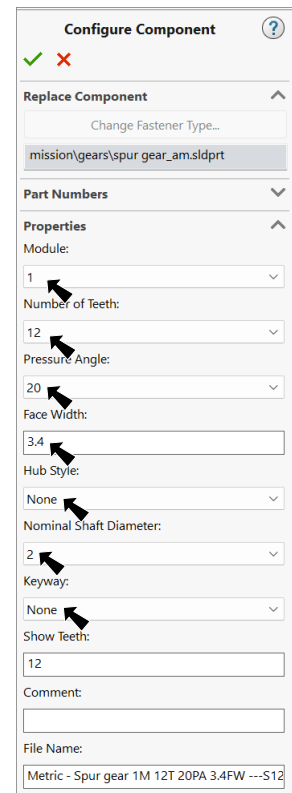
Configure Component

?

Replace Component

Change Fastener Type...

mission\gears\spur gear_am.sldprt

Part Numbers

Properties

Module:

1

Number of Teeth:

12

Pressure Angle:

20

Face Width:

3.4

Hub Style:

None

Nominal Shaft Diameter:

2

Keyway:

None

Show Teeth:

12

Comment:

File Name:

Metric - Spur gear 1M 12T 20PA 3.4FW ---S12